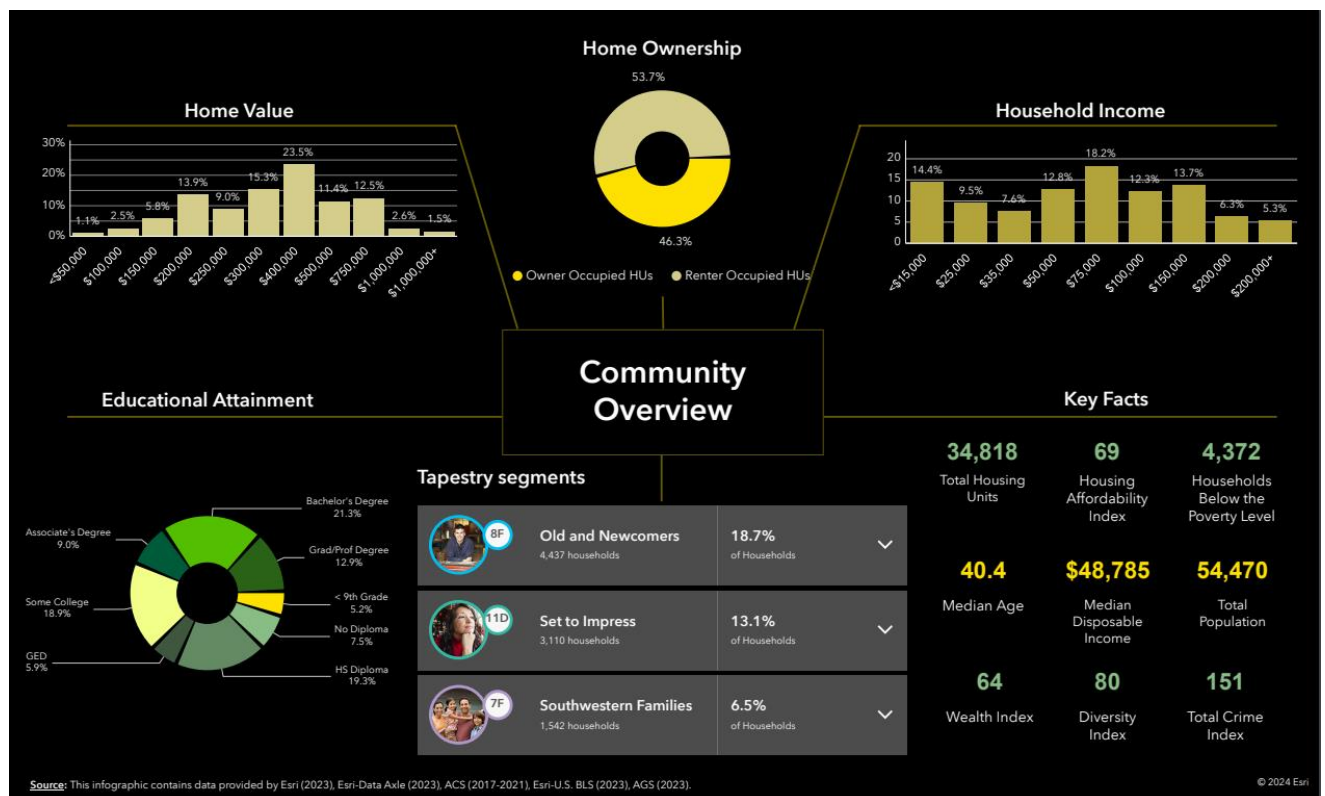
Home Ownership

53.7%

46.3%

Owner Occupied HUs
Renter Occupied HUs

Home Value

30%
20%
10%
0%

1.1%
2.5%
5.8%
13.9%
9.0%
15.3%
23.5%
11.4%
12.5%
2.6%
1.5%

<$50,000
$100,000
$150,000
$200,000
$250,000
$300,000
$400,000
$500,000
$750,000
$1,000,000
$1,000,000+

Household Income

20
15
10
5
0

14.4%
9.5%
7.6%
12.8%
18.2%
12.3%
13.7%
6.3%
5.3%

<$15,000
$25,000
$35,000
$50,000
$75,000
$100,000
$150,000
$200,000
$200,000+

Community Overview

Educational Attainment

Bachelor's Degree
21.3%

Grad/Prof Degree
12.9%

< 9th Grade
5.2%

No Diploma
7.5%

HS Diploma
19.3%

GED
5.9%

Some College
18.9%

Associate's Degree
9.0%

Tapestry segments

8F
Old and Newcomers
4,437 households
18.7%
of Households

11D
Set to Impress
3,110 households
13.1%
of Households

7F
Southwestern Families
1,542 households
6.5%
of Households

Key Facts

34,818
Total Housing Units

69
Housing Affordability Index

4,372
Households Below the Poverty Level

40.4
Median Age

$48,785
Median Disposable Income

54,470
Total Population

64
Wealth Index

80
Diversity Index

151
Total Crime Index

Source: This infographic contains data provided by Esri (2023), Esri-Data Axle (2023), ACS (2017-2021), Esri-U.S. BLS (2023), AGS (2023).

© 2024 Esri